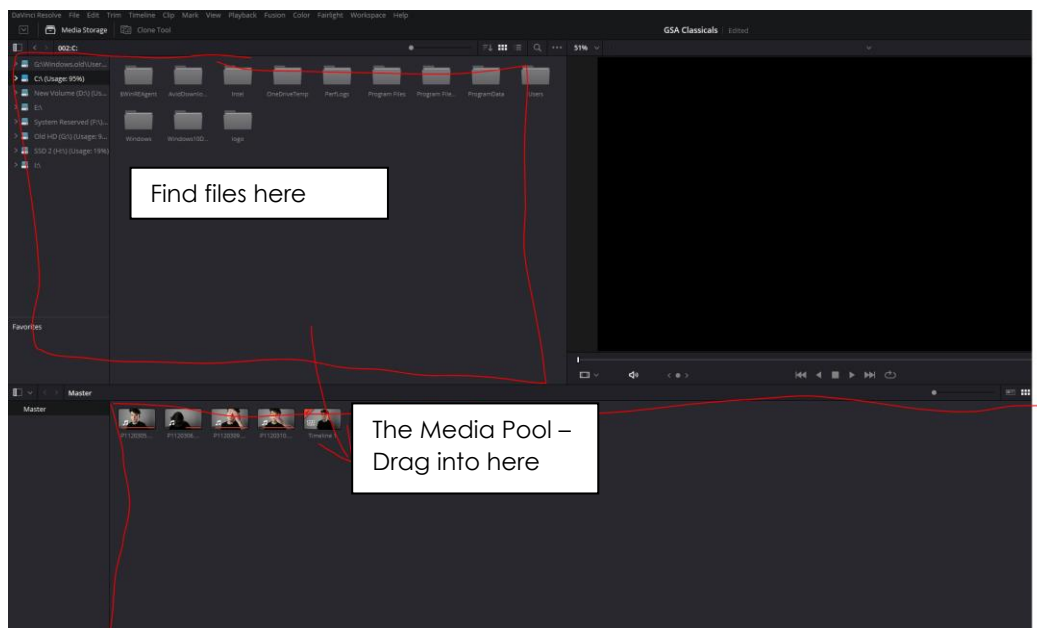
DaVinci Resolve File Edit Trim Timeline Clip Mark View Playback Fusion Color Fairlight Workspace Help

Media Storage Clone Tool

GSA Classicals Edited

002:C:

51%

G:\Windows.old\User...
C:\ (Usage: 95%)
New Volume (D:\) (Us...
E:\
System Reserved (F:\)...
Old HD (G:\) (Usage: 9...
SSD 2 (H:\) (Usage: 19%)
I:\

$WinREAgent AvidDownlo... Intel OneDriveTemp PerfLogs Program Files Program File... ProgramData Users
Windows Windows10D... logs

Find files here

Favorites

Master

Master

P1120309... P1120306... P1120309... P1120310... Timeline 1

The Media Pool – Drag into here